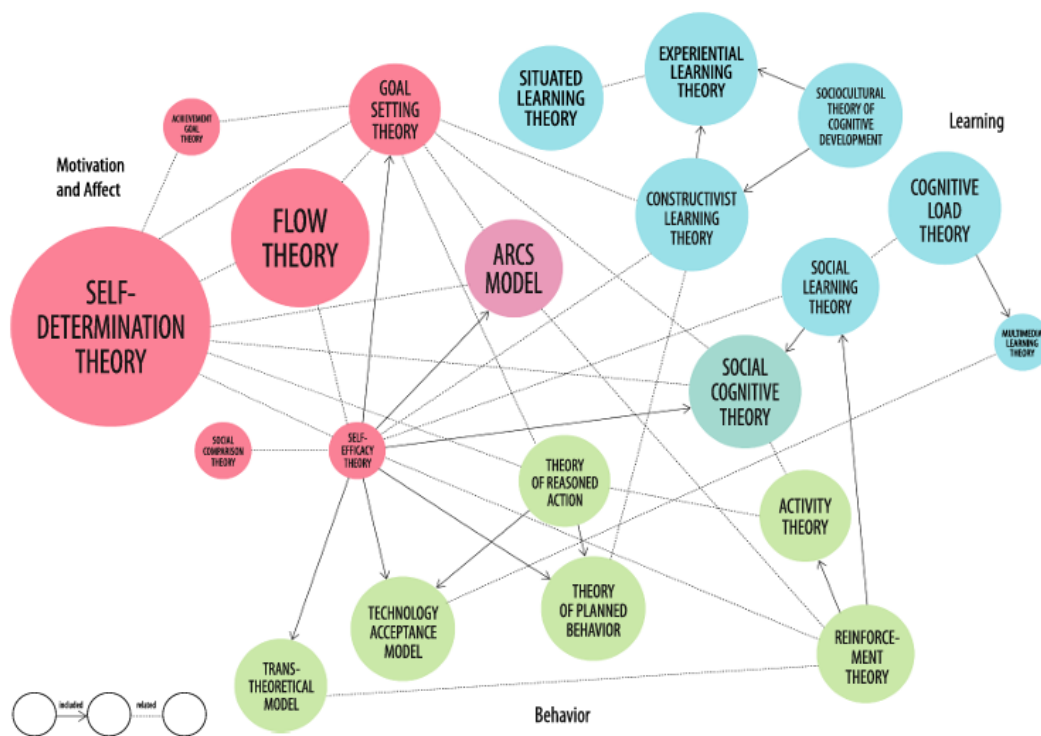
Motivation and Affect

Learning

Behavior

ACHIEVEMENT GOAL THEORY

GOAL SETTING THEORY

SITUATED LEARNING THEORY

EXPERIENTIAL LEARNING THEORY

SOCIOCULTURAL THEORY OF COGNITIVE DEVELOPMENT

FLOW THEORY

CONSTRUCTIVIST LEARNING THEORY

COGNITIVE LOAD THEORY

ARCS MODEL

SELF-DETERMINATION THEORY

SOCIAL LEARNING THEORY

MULTIMEDIA LEARNING THEORY

SOCIAL COGNITIVE THEORY

SOCIAL COMPARISON THEORY

SELF-EFFICACY THEORY

THEORY OF REASONED ACTION

ACTIVITY THEORY

TECHNOLOGY ACCEPTANCE MODEL

THEORY OF PLANNED BEHAVIOR

REINFORCE-MENT THEORY

TRANS-THEORETICAL MODEL

included

related